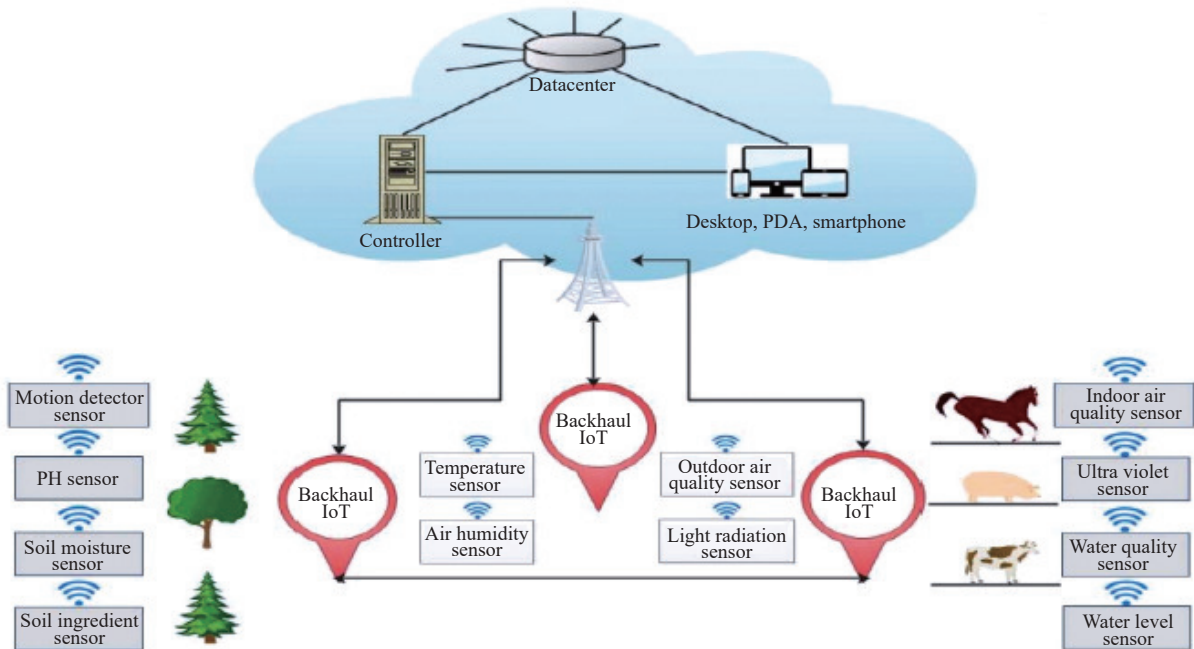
Datacenter

Controller

Desktop, PDA, smartphone

Motion detector sensor

PH sensor

Soil moisture sensor

Soil ingredient sensor

Backhaul IoT

Temperature sensor

Air humidity sensor

Backhaul IoT

Outdoor air quality sensor

Light radiation sensor

Backhaul IoT

Indoor air quality sensor

Ultra violet sensor

Water quality sensor

Water level sensor